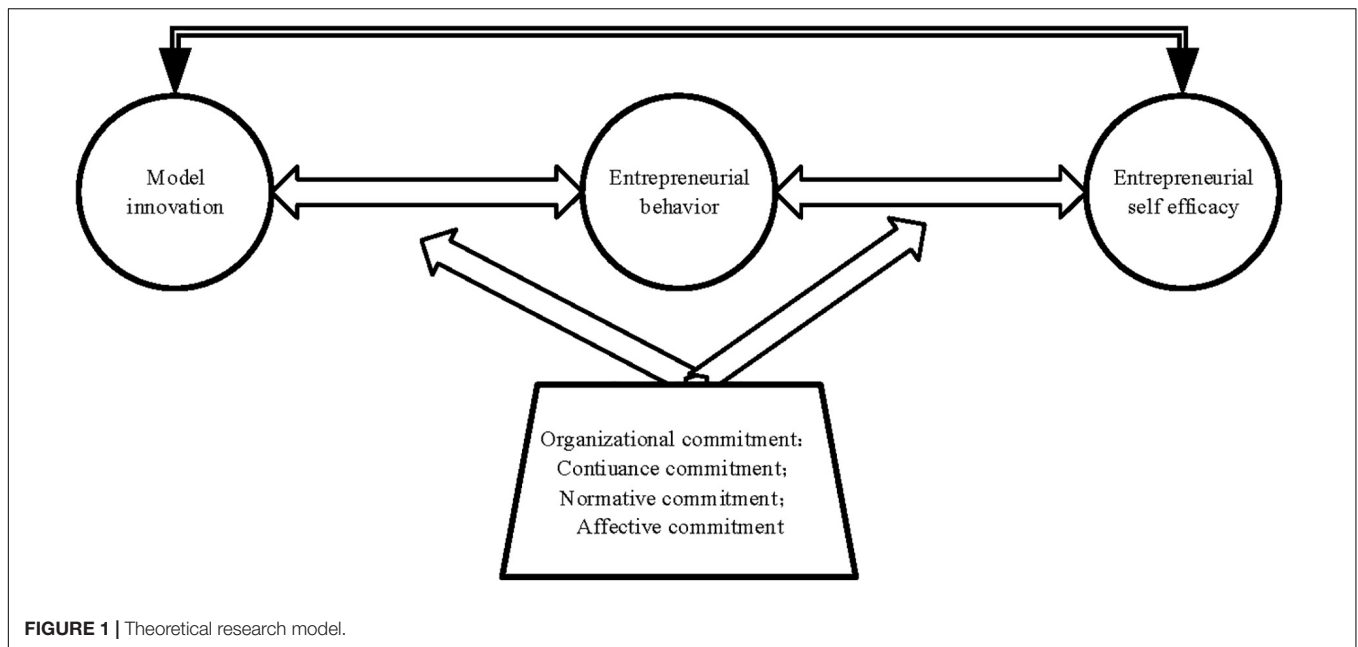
Model innovation

Entrepreneurial behavior

Entrepreneurial self efficacy

Organizational commitment:
Contiuance commitment;
Normative commitment;
Affective commitment

FIGURE 1 | Theoretical research model.